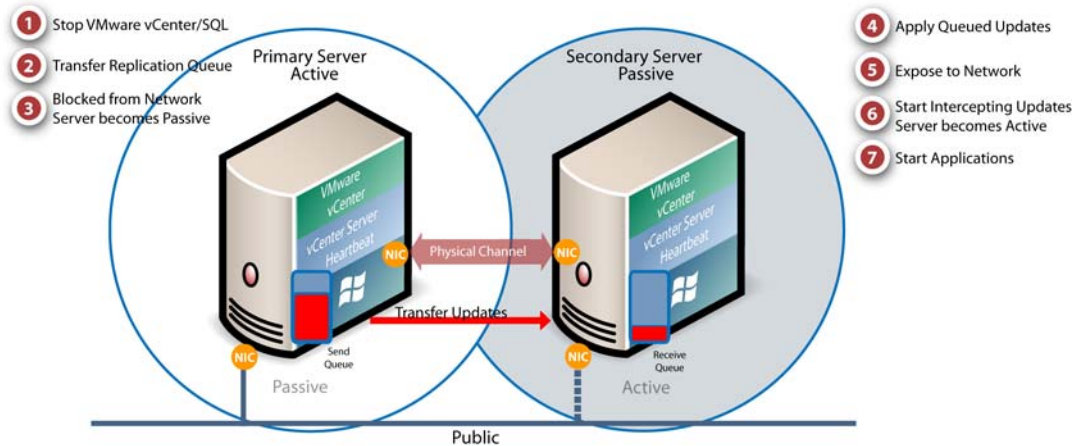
1 Stop VMware vCenter/SQL

2 Transfer Replication Queue

3 Blocked from Network Server becomes Passive

Primary Server Active

Secondary Server Passive

4 Apply Queued Updates

5 Expose to Network

6 Start Intercepting Updates Server becomes Active

7 Start Applications

VMware vCenter

vCenter Server Heartbeat

NIC

Physical Channel

NIC

VMware vCenter

vCenter Server Heartbeat

Transfer Updates

NIC

Send Queue

Passive

NIC

Receive Queue

Active

Public